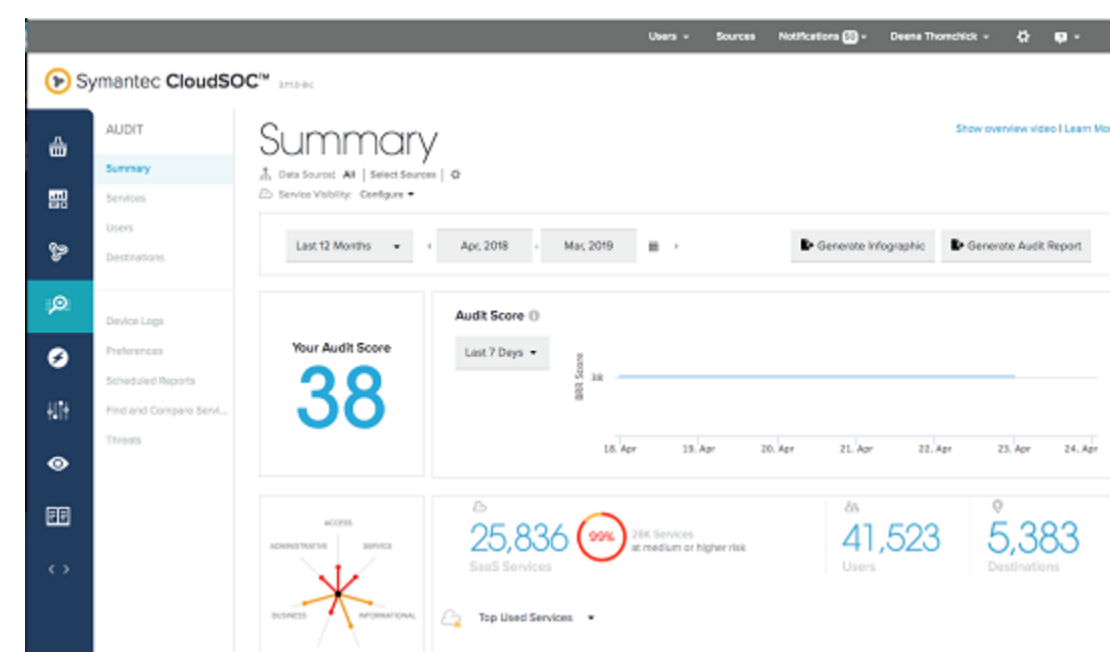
Users ▾ Sources Notifications 50 ▾ Deena Thomchick ▾

Symantec CloudSOC™ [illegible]

AUDIT
Summary
Services
Users
Destinations

Device Logs
Preferences
Scheduled Reports
Find and Compare Servi...
Threats

Summary

Show overview video | Learn Mo

Data Source: All | Select Sources |
Service Visibility: Configure ▾

Last 12 Months ▾ Apr, 2018 Mar, 2019

Generate Infographic Generate Audit Report

Your Audit Score
38

Audit Score
Last 7 Days ▾
BRR Score
1k
18. Apr 19. Apr 20. Apr 21. Apr 22. Apr 23. Apr 24. Apr

ACCESS
ADMINISTRATIVE
SERVICE
BUSINESS
INFORMATIONAL

25,836 99% 26K Services at medium or higher risk
SaaS Services

41,523
Users

5,383
Destinations

Top Used Services ▾